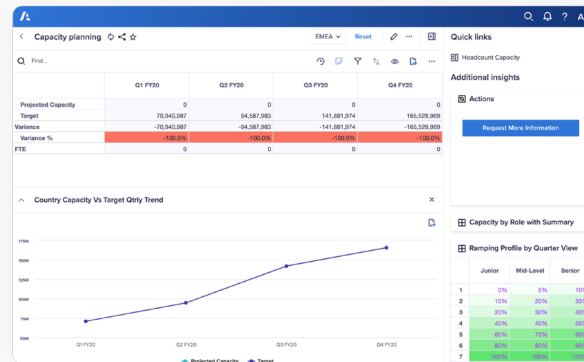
Capacity planning

EMEA Reset

Find...

| | Q1 FY20 | Q2 FY20 | Q3 FY20 | Q4 FY20 |
|---|---|---|---|---|
| Projected Capacity | 0 | 0 | 0 | 0 |
| Target | 70,940,987 | 94,587,983 | 141,881,974 | 165,528,969 |
| Variance | -70,940,987 | -94,587,983 | -141,881,974 | -165,528,969 |
| Variance % | -100.0% | -100.0% | -100.0% | -100.0% |
| FTE | 0 | 0 | 0 | 0 |

Country Capacity Vs Target Qtrly Trend

175M
150M
125M
100M
75M
50M

Q1 FY20 Q2 FY20 Q3 FY20 Q4 FY20

Projected Capacity Target

Quick links

Headcount Capacity

Additional insights

Actions

Request More Information

Capacity by Role with Summary

Ramping Profile by Quarter View

| | Junior | Mid-Level | Senior |
|---|---|---|---|
| 1 | 0% | 5% | 10% |
| 2 | 10% | 20% | 30% |
| 3 | 20% | 30% | 40% |
| 4 | 40% | 50% | 60% |
| 5 | 60% | 70% | 80% |
| 6 | 80% | 90% | 100% |
| 7 | 100% | 100% | 100% |